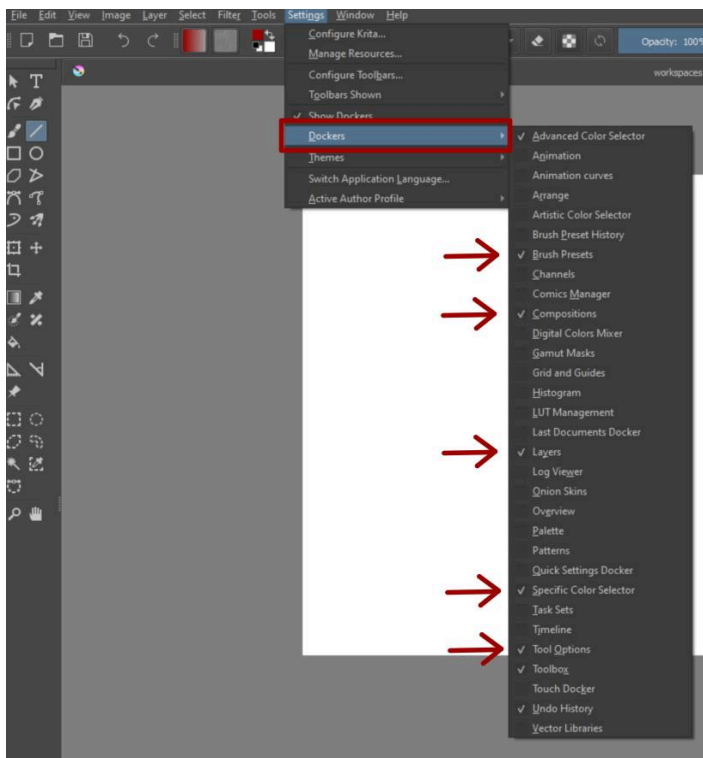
File Edit View Image Layer Select Filter Tools Settings Window Help

Opacity: 100%

workspaces

Configure Krita...
Manage Resources...
Configure Toolbars...
Toolbars Shown
✓ Show Dockers
Dockers
Themes
Switch Application Language...
Active Author Profile

✓ Advanced Color Selector
Animation
Animation curves
Arrange
Artistic Color Selector
Brush Preset History
✓ Brush Presets
Channels
Comics Manager
✓ Compositions
Digital Colors Mixer
Gamut Masks
Grid and Guides
Histogram
LUT Management
Last Documents Docker
✓ Layers
Log Viewer
Onion Skins
Overview
Palette
Patterns
Quick Settings Docker
✓ Specific Color Selector
Task Sets
Timeline
✓ Tool Options
✓ Toolbox
Touch Docker
✓ Undo History
Vector Libraries